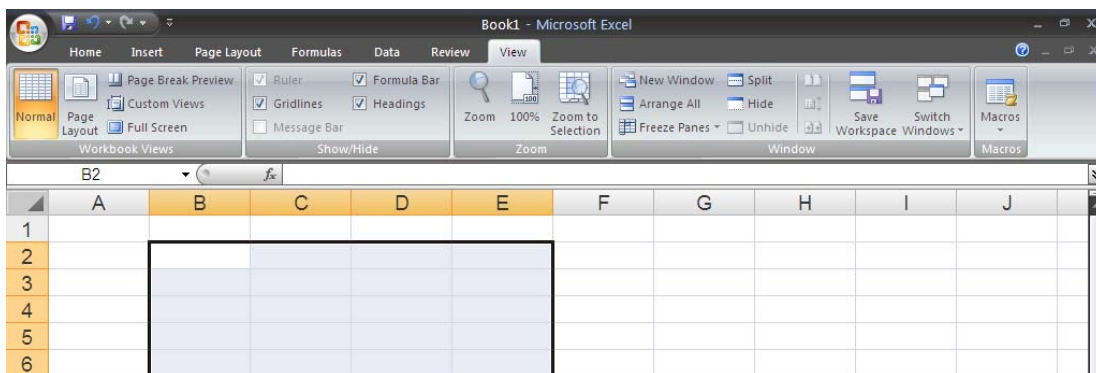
Book1 - Microsoft Excel

Home Insert Page Layout Formulas Data Review View

Normal Page Layout Page Break Preview Custom Views Full Screen
Workbook Views

Ruler Formula Bar Gridlines Headings Message Bar
Show/Hide

Zoom 100% Zoom to Selection
Zoom

New Window Arrange All Freeze Panes Split Hide Unhide Save Workspace Switch Windows
Window

Macros
Macros

B2 $f_x$

| | A | B | C | D | E | F | G | H | I | J |
|---|---|---|---|---|---|---|---|---|---|---|
| 1 | | | | | | | | | | |
| 2 | | | | | | | | | | |
| 3 | | | | | | | | | | |
| 4 | | | | | | | | | | |
| 5 | | | | | | | | | | |
| 6 | | | | | | | | | | |